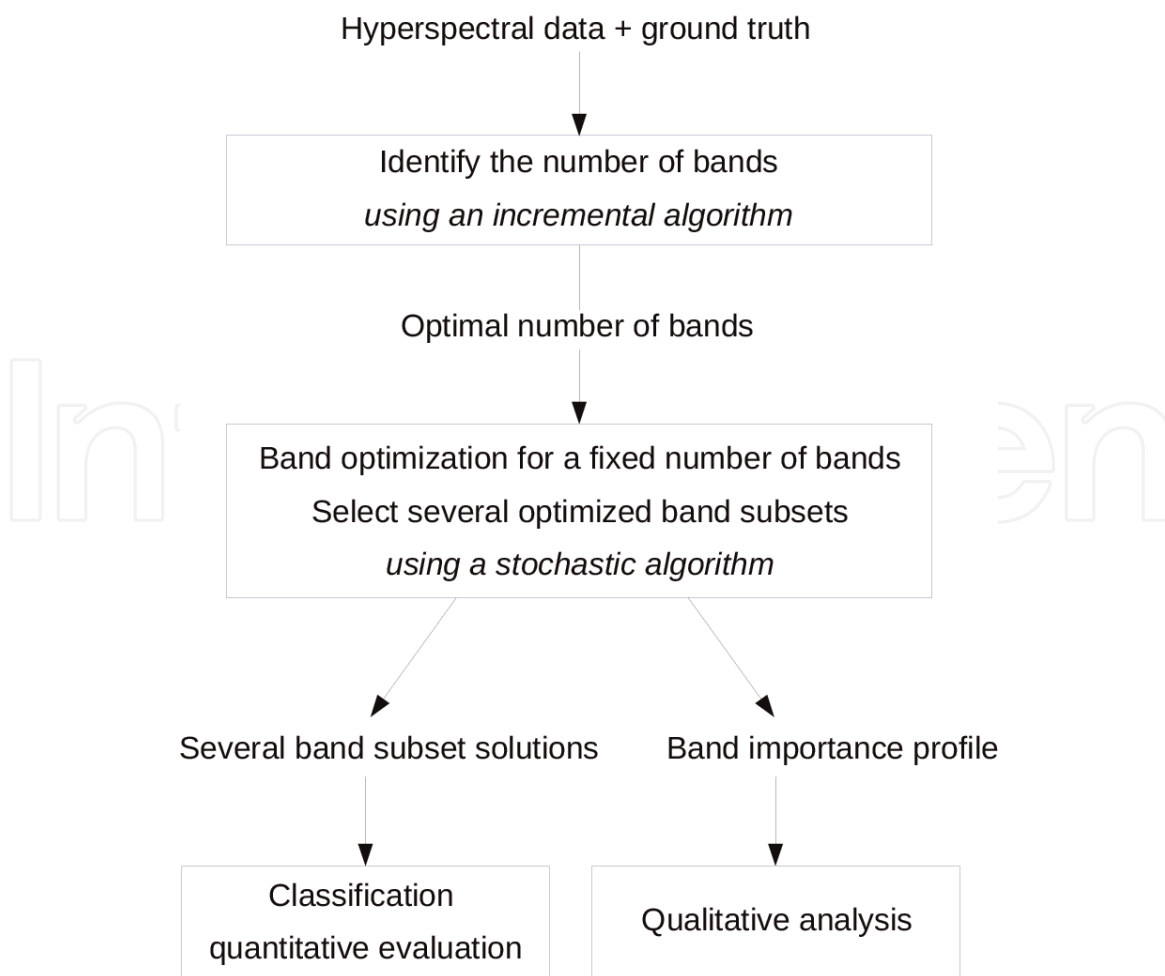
Hyperspectral data + ground truth

Identify the number of bands
using an incremental algorithm

Optimal number of bands

Band optimization for a fixed number of bands
Select several optimized band subsets
using a stochastic algorithm

Several band subset solutions

Band importance profile

Classification
quantitative evaluation

Qualitative analysis